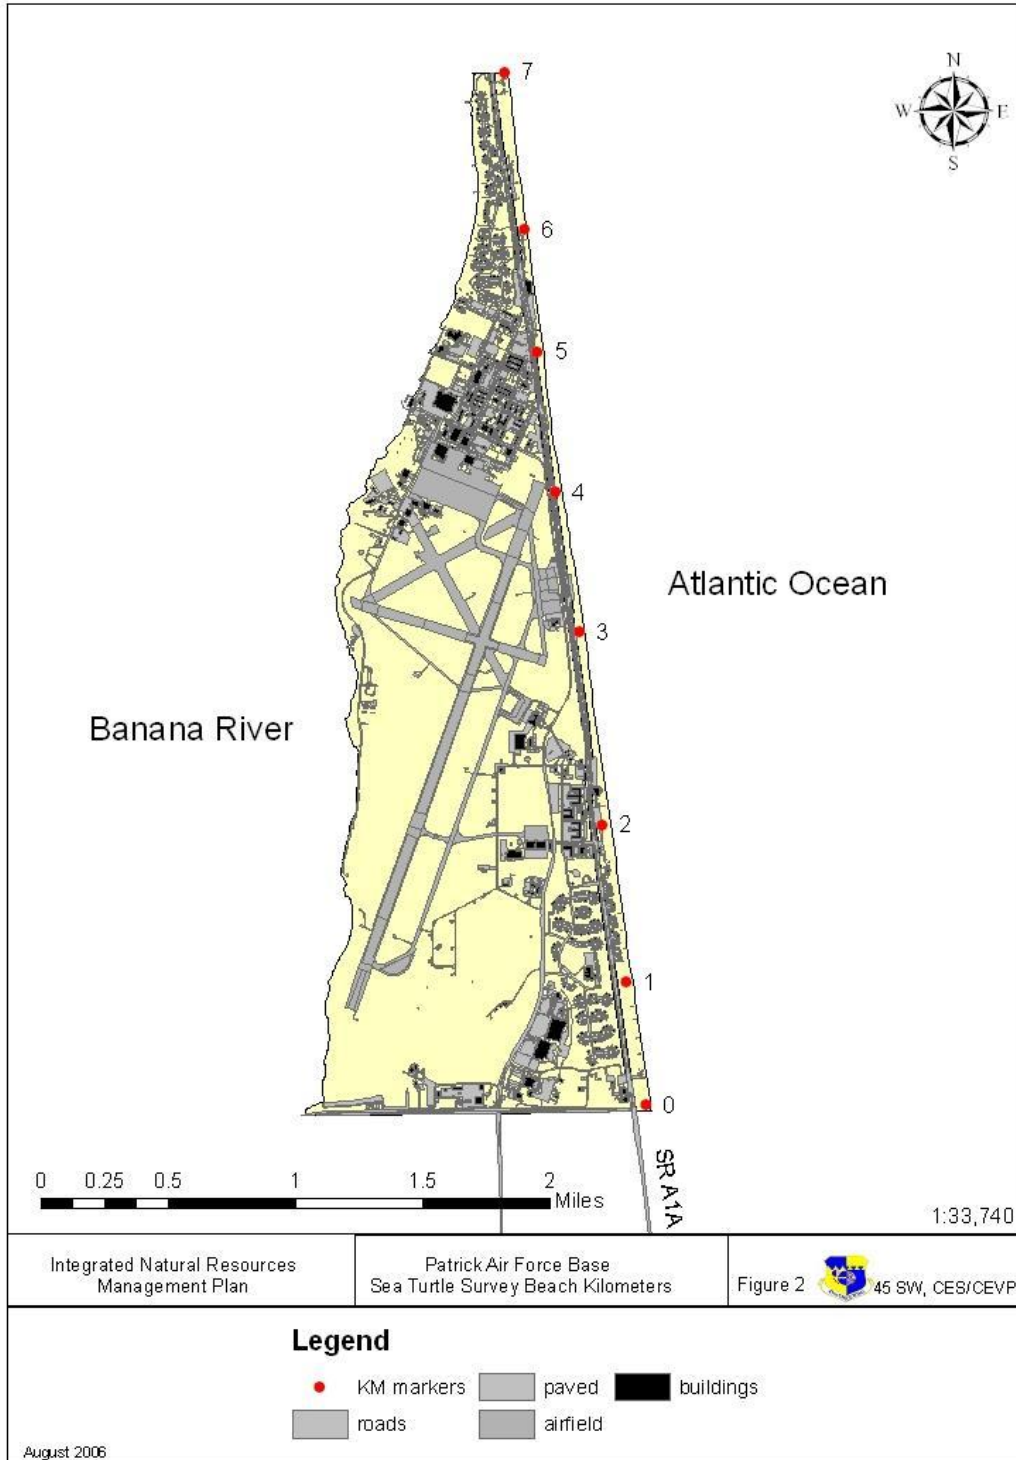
N
W E
S

7
6
5
4
3
2
1
0

Atlantic Ocean

Banana River

SR A1A

0 0.25 0.5 1 1.5 2 Miles

1:33,740

Integrated Natural Resources Management Plan

Patrick Air Force Base Sea Turtle Survey Beach Kilometers

Figure 2 45 SW, CES/CEVP

Legend

KM markers
paved
buildings
roads
airfield

August 2006